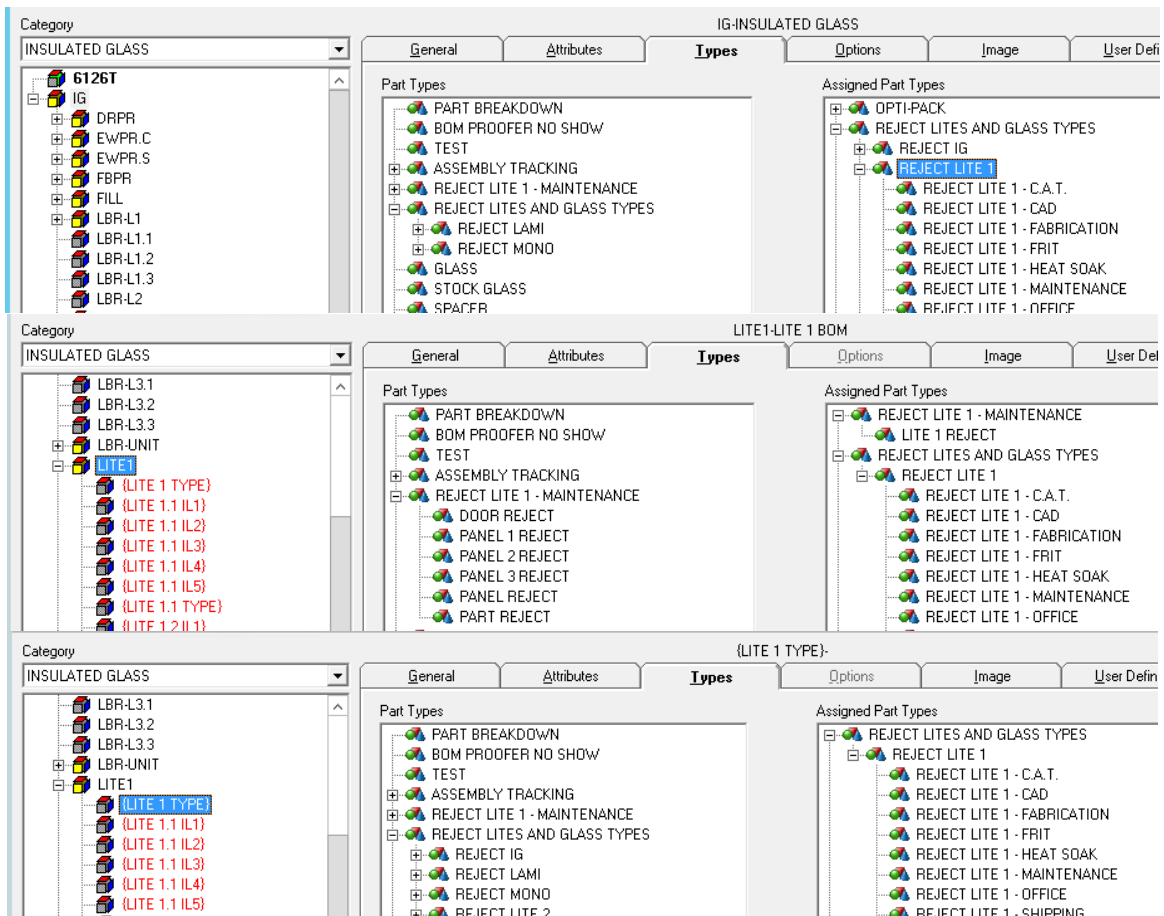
Category
INSULATED GLASS
6126T
IG
DRPR
EWPR.C
EWPR.S
FBPR
FILL
LBR-L1
LBR-L1.1
LBR-L1.2
LBR-L1.3
LBR-L2

IG-INSULATED GLASS
General | Attributes | Types | Options | Image | User Defi

Part Types
PART BREAKDOWN
BOM PROOFER NO SHOW
TEST
ASSEMBLY TRACKING
REJECT LITE 1 - MAINTENANCE
REJECT LITES AND GLASS TYPES
REJECT LAMI
REJECT MONO
GLASS
STOCK GLASS
SPACER

Assigned Part Types
OPTI-PACK
REJECT LITES AND GLASS TYPES
REJECT IG
REJECT LITE 1
REJECT LITE 1 - C.A.T.
REJECT LITE 1 - CAD
REJECT LITE 1 - FABRICATION
REJECT LITE 1 - FRIT
REJECT LITE 1 - HEAT SOAK
REJECT LITE 1 - MAINTENANCE
REJECT LITE 1 - OFFICE

Category
INSULATED GLASS
LBR-L3.1
LBR-L3.2
LBR-L3.3
LBR-UNIT
LITE1
{LITE 1 TYPE}
{LITE 1.1 IL1}
{LITE 1.1 IL2}
{LITE 1.1 IL3}
{LITE 1.1 IL4}
{LITE 1.1 IL5}
{LITE 1.1 TYPE}
{LITE 1.2 IL1}

LITE1-LITE 1 BOM
General | Attributes | Types | Options | Image | User Defi

Part Types
PART BREAKDOWN
BOM PROOFER NO SHOW
TEST
ASSEMBLY TRACKING
REJECT LITE 1 - MAINTENANCE
DOOR REJECT
PANEL 1 REJECT
PANEL 2 REJECT
PANEL 3 REJECT
PANEL REJECT
PART REJECT

Assigned Part Types
REJECT LITE 1 - MAINTENANCE
LITE 1 REJECT
REJECT LITES AND GLASS TYPES
REJECT LITE 1
REJECT LITE 1 - C.A.T.
REJECT LITE 1 - CAD
REJECT LITE 1 - FABRICATION
REJECT LITE 1 - FRIT
REJECT LITE 1 - HEAT SOAK
REJECT LITE 1 - MAINTENANCE
REJECT LITE 1 - OFFICE

Category
INSULATED GLASS
LBR-L3.1
LBR-L3.2
LBR-L3.3
LBR-UNIT
LITE1
{LITE 1 TYPE}
{LITE 1.1 IL1}
{LITE 1.1 IL2}
{LITE 1.1 IL3}
{LITE 1.1 IL4}
{LITE 1.1 IL5}

{LITE 1 TYPE}-
General | Attributes | Types | Options | Image | User Defin

Part Types
PART BREAKDOWN
BOM PROOFER NO SHOW
TEST
ASSEMBLY TRACKING
REJECT LITE 1 - MAINTENANCE
REJECT LITES AND GLASS TYPES
REJECT IG
REJECT LAMI
REJECT MONO
REJECT LITE 2

Assigned Part Types
REJECT LITES AND GLASS TYPES
REJECT LITE 1
REJECT LITE 1 - C.A.T.
REJECT LITE 1 - CAD
REJECT LITE 1 - FABRICATION
REJECT LITE 1 - FRIT
REJECT LITE 1 - HEAT SOAK
REJECT LITE 1 - MAINTENANCE
REJECT LITE 1 - OFFICE
REJECT LITE 1 - SHIPPING